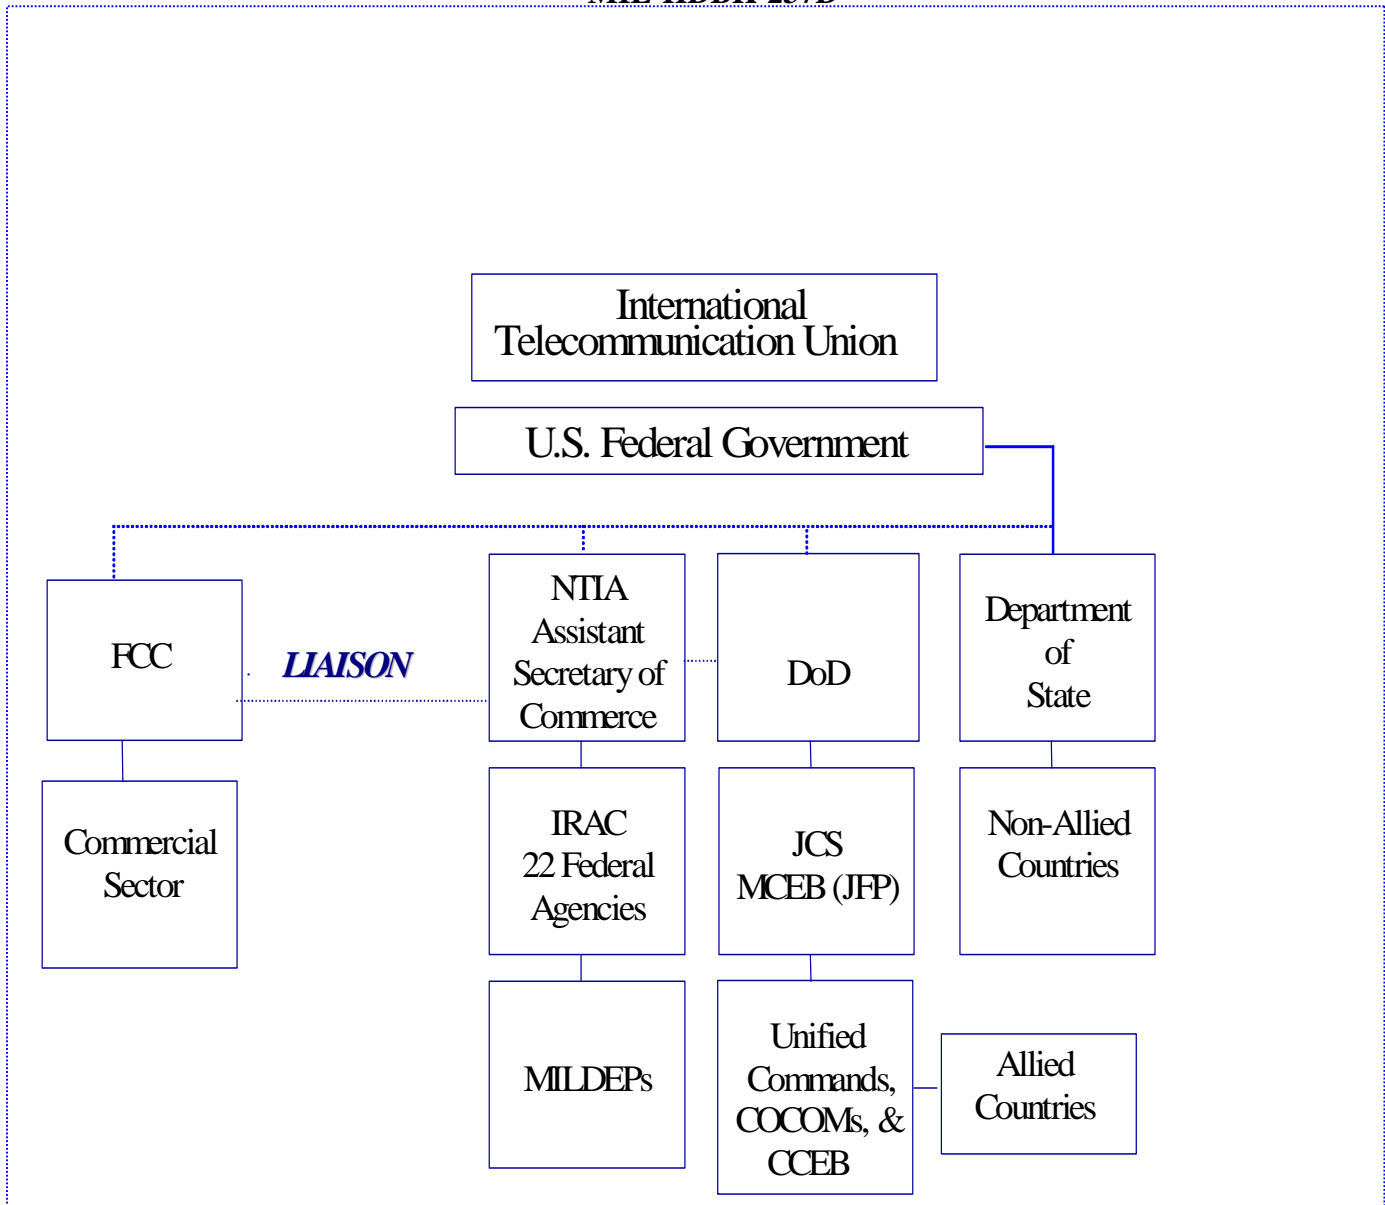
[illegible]

International Telecommunication Union

U.S. Federal Government

FCC

LIAISON

NTIA Assistant Secretary of Commerce

DoD

Department of State

Commercial Sector

IRAC 22 Federal Agencies

JCS MCEB (JFP)

Non-Allied Countries

MILDEPs

Unified Commands, COCOMs, & CCEB

Allied Countries